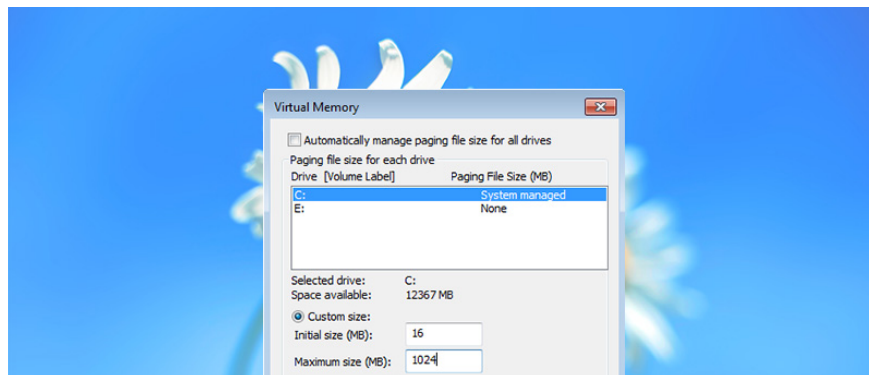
Virtual Memory

Automatically manage paging file size for all drives

Paging file size for each drive

| Drive [Volume Label] | Paging File Size (MB) |
|---|---|
| C: | System managed |
| E: | None |

Selected drive: C:
Space available: 12367 MB

Custom size:
Initial size (MB): 16
Maximum size (MB): 1024